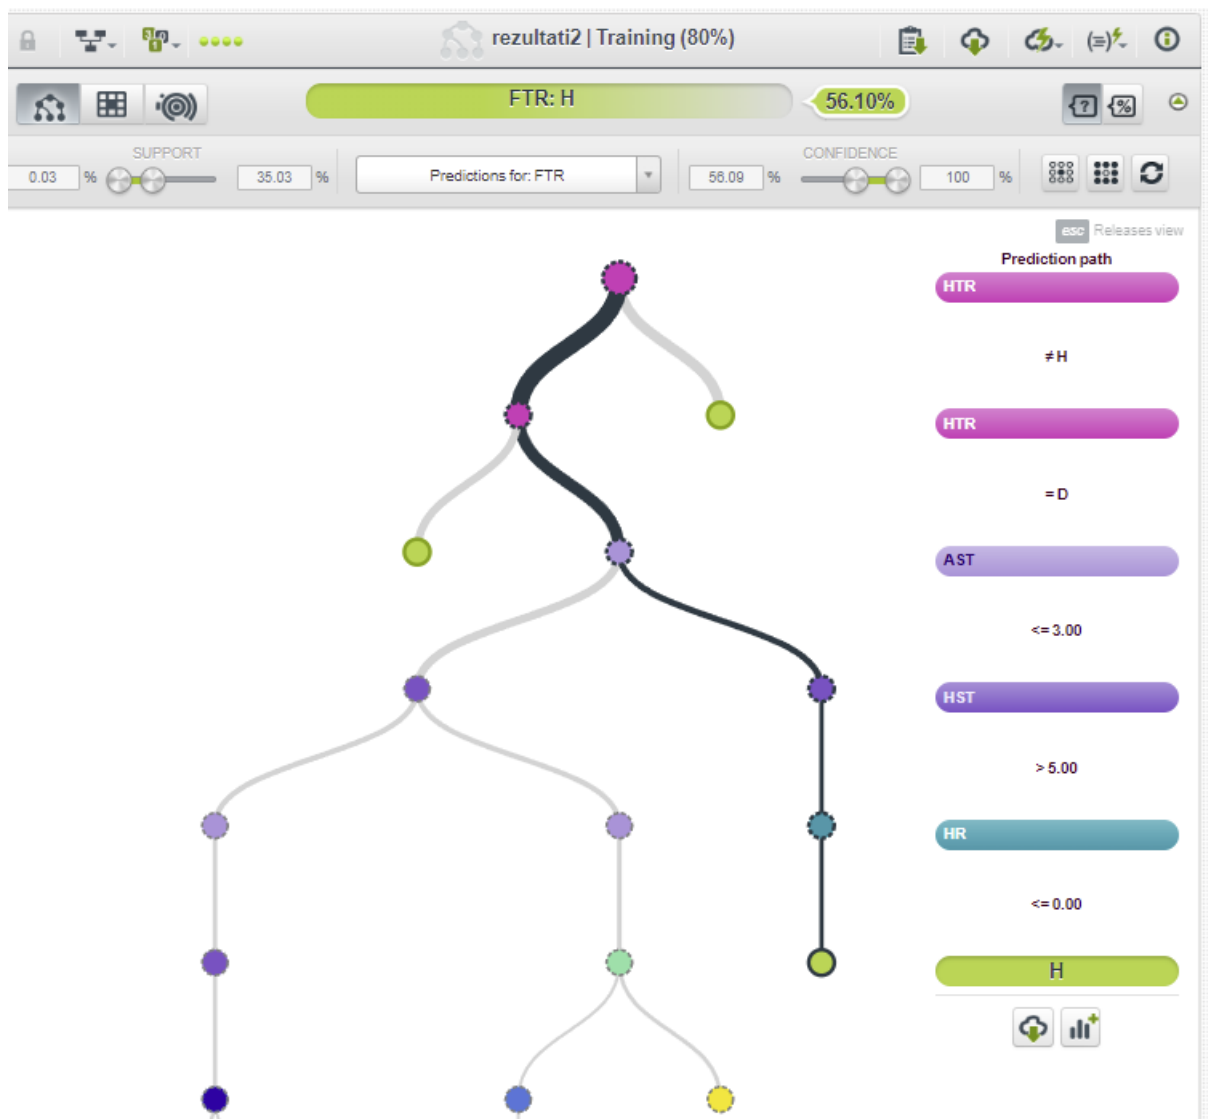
rezultati2 | Training (80%)

FTR: H

56.10%

SUPPORT

0.03 %

35.03 %

Predictions for: FTR

56.09 %

CONFIDENCE

100 %

esc Releases view

Prediction path

HTR

≠H

HTR

= D

AST

<= 3.00

HST

> 5.00

HR

<= 0.00

H